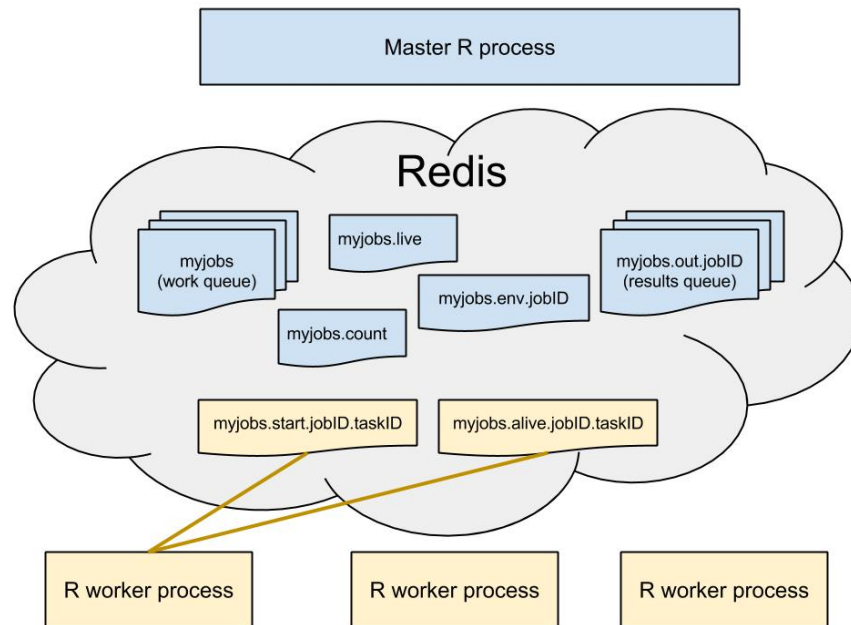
Master R process

Redis

myjobs
(work queue)

myjobs.live

myjobs.out.jobID
(results queue)

myjobs.env.jobID

myjobs.count

myjobs.start.jobID.taskID

myjobs.alive.jobID.taskID

R worker process

R worker process

R worker process